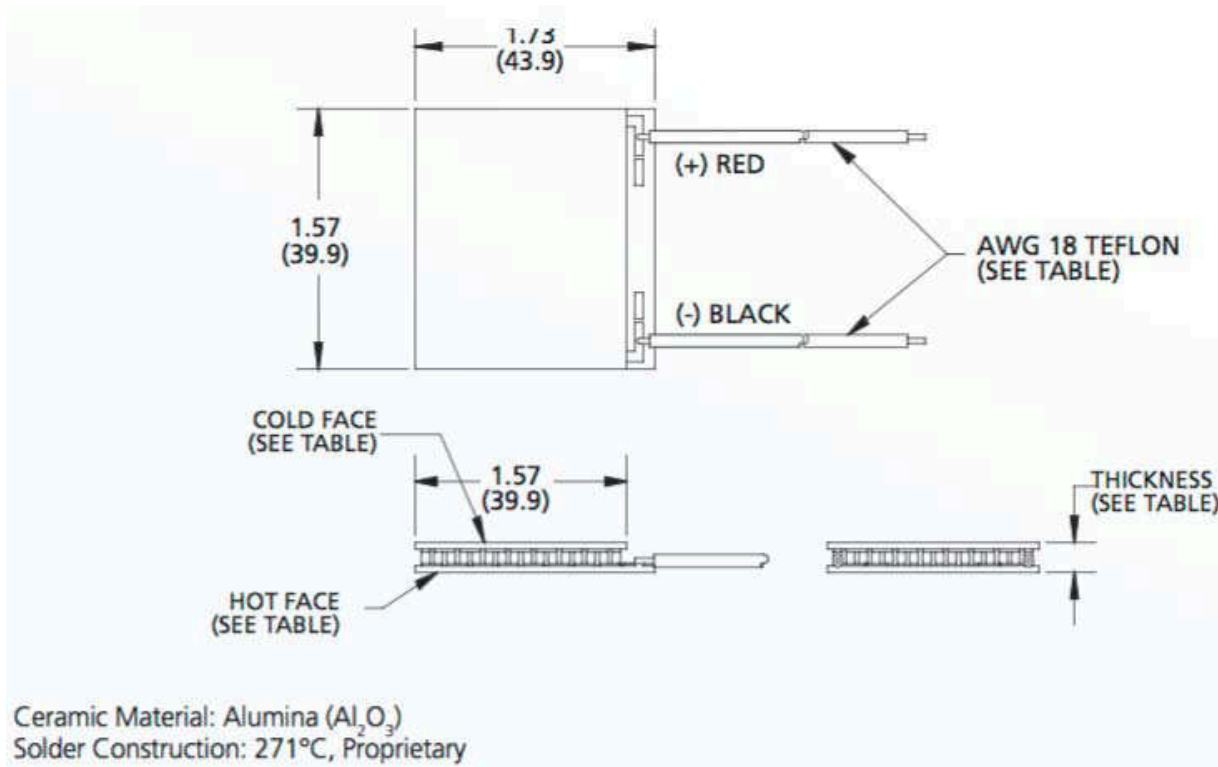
1.73
(43.9)

1.57
(39.9)

(+) RED

AWG 18 TEFLON
(SEE TABLE)

(-) BLACK

COLD FACE
(SEE TABLE)

1.57
(39.9)

THICKNESS
(SEE TABLE)

HOT FACE
(SEE TABLE)

Ceramic Material: Alumina ($Al_2O_3$)
Solder Construction: 271°C, Proprietary